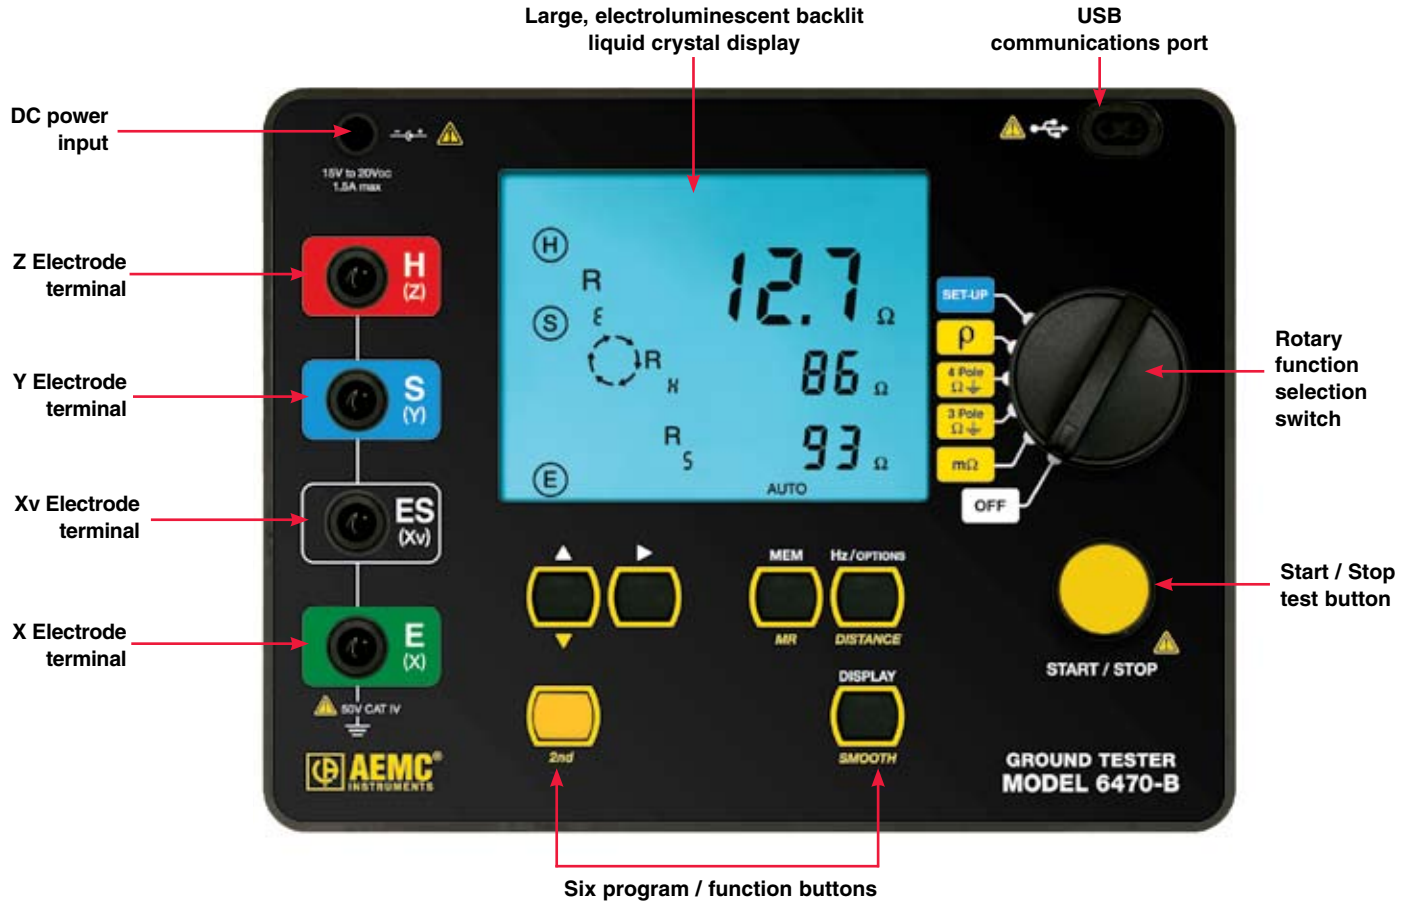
Large, electroluminescent backlit liquid crystal display

USB communications port

DC power input

15V to 20Vdc 1.5A max

Z Electrode terminal

Y Electrode terminal

Xv Electrode terminal

X Electrode terminal

H (Z)

S (Y)

ES (Xv)

E (X)

50V CAT IV

H

R

S

E

R

R

X

R

S

12.7 Ω

86 Ω

93 Ω

AUTO

SET-UP

ρ

4 Pole Ω

3 Pole Ω

mΩ

OFF

Rotary function selection switch

▲

▶

▼

MEM

MR

Hz/OPTIONS

DISTANCE

2nd

DISPLAY

SMOOTH

START / STOP

Start / Stop test button

AEMC® INSTRUMENTS

GROUND TESTER MODEL 6470-B

Six program / function buttons